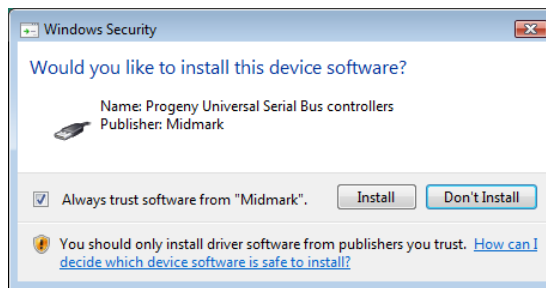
Windows Security

Would you like to install this device software?

Name: Progeny Universal Serial Bus controllers
Publisher: Midmark

Always trust software from "Midmark".

Install

Don't Install

You should only install driver software from publishers you trust. How can I decide which device software is safe to install?